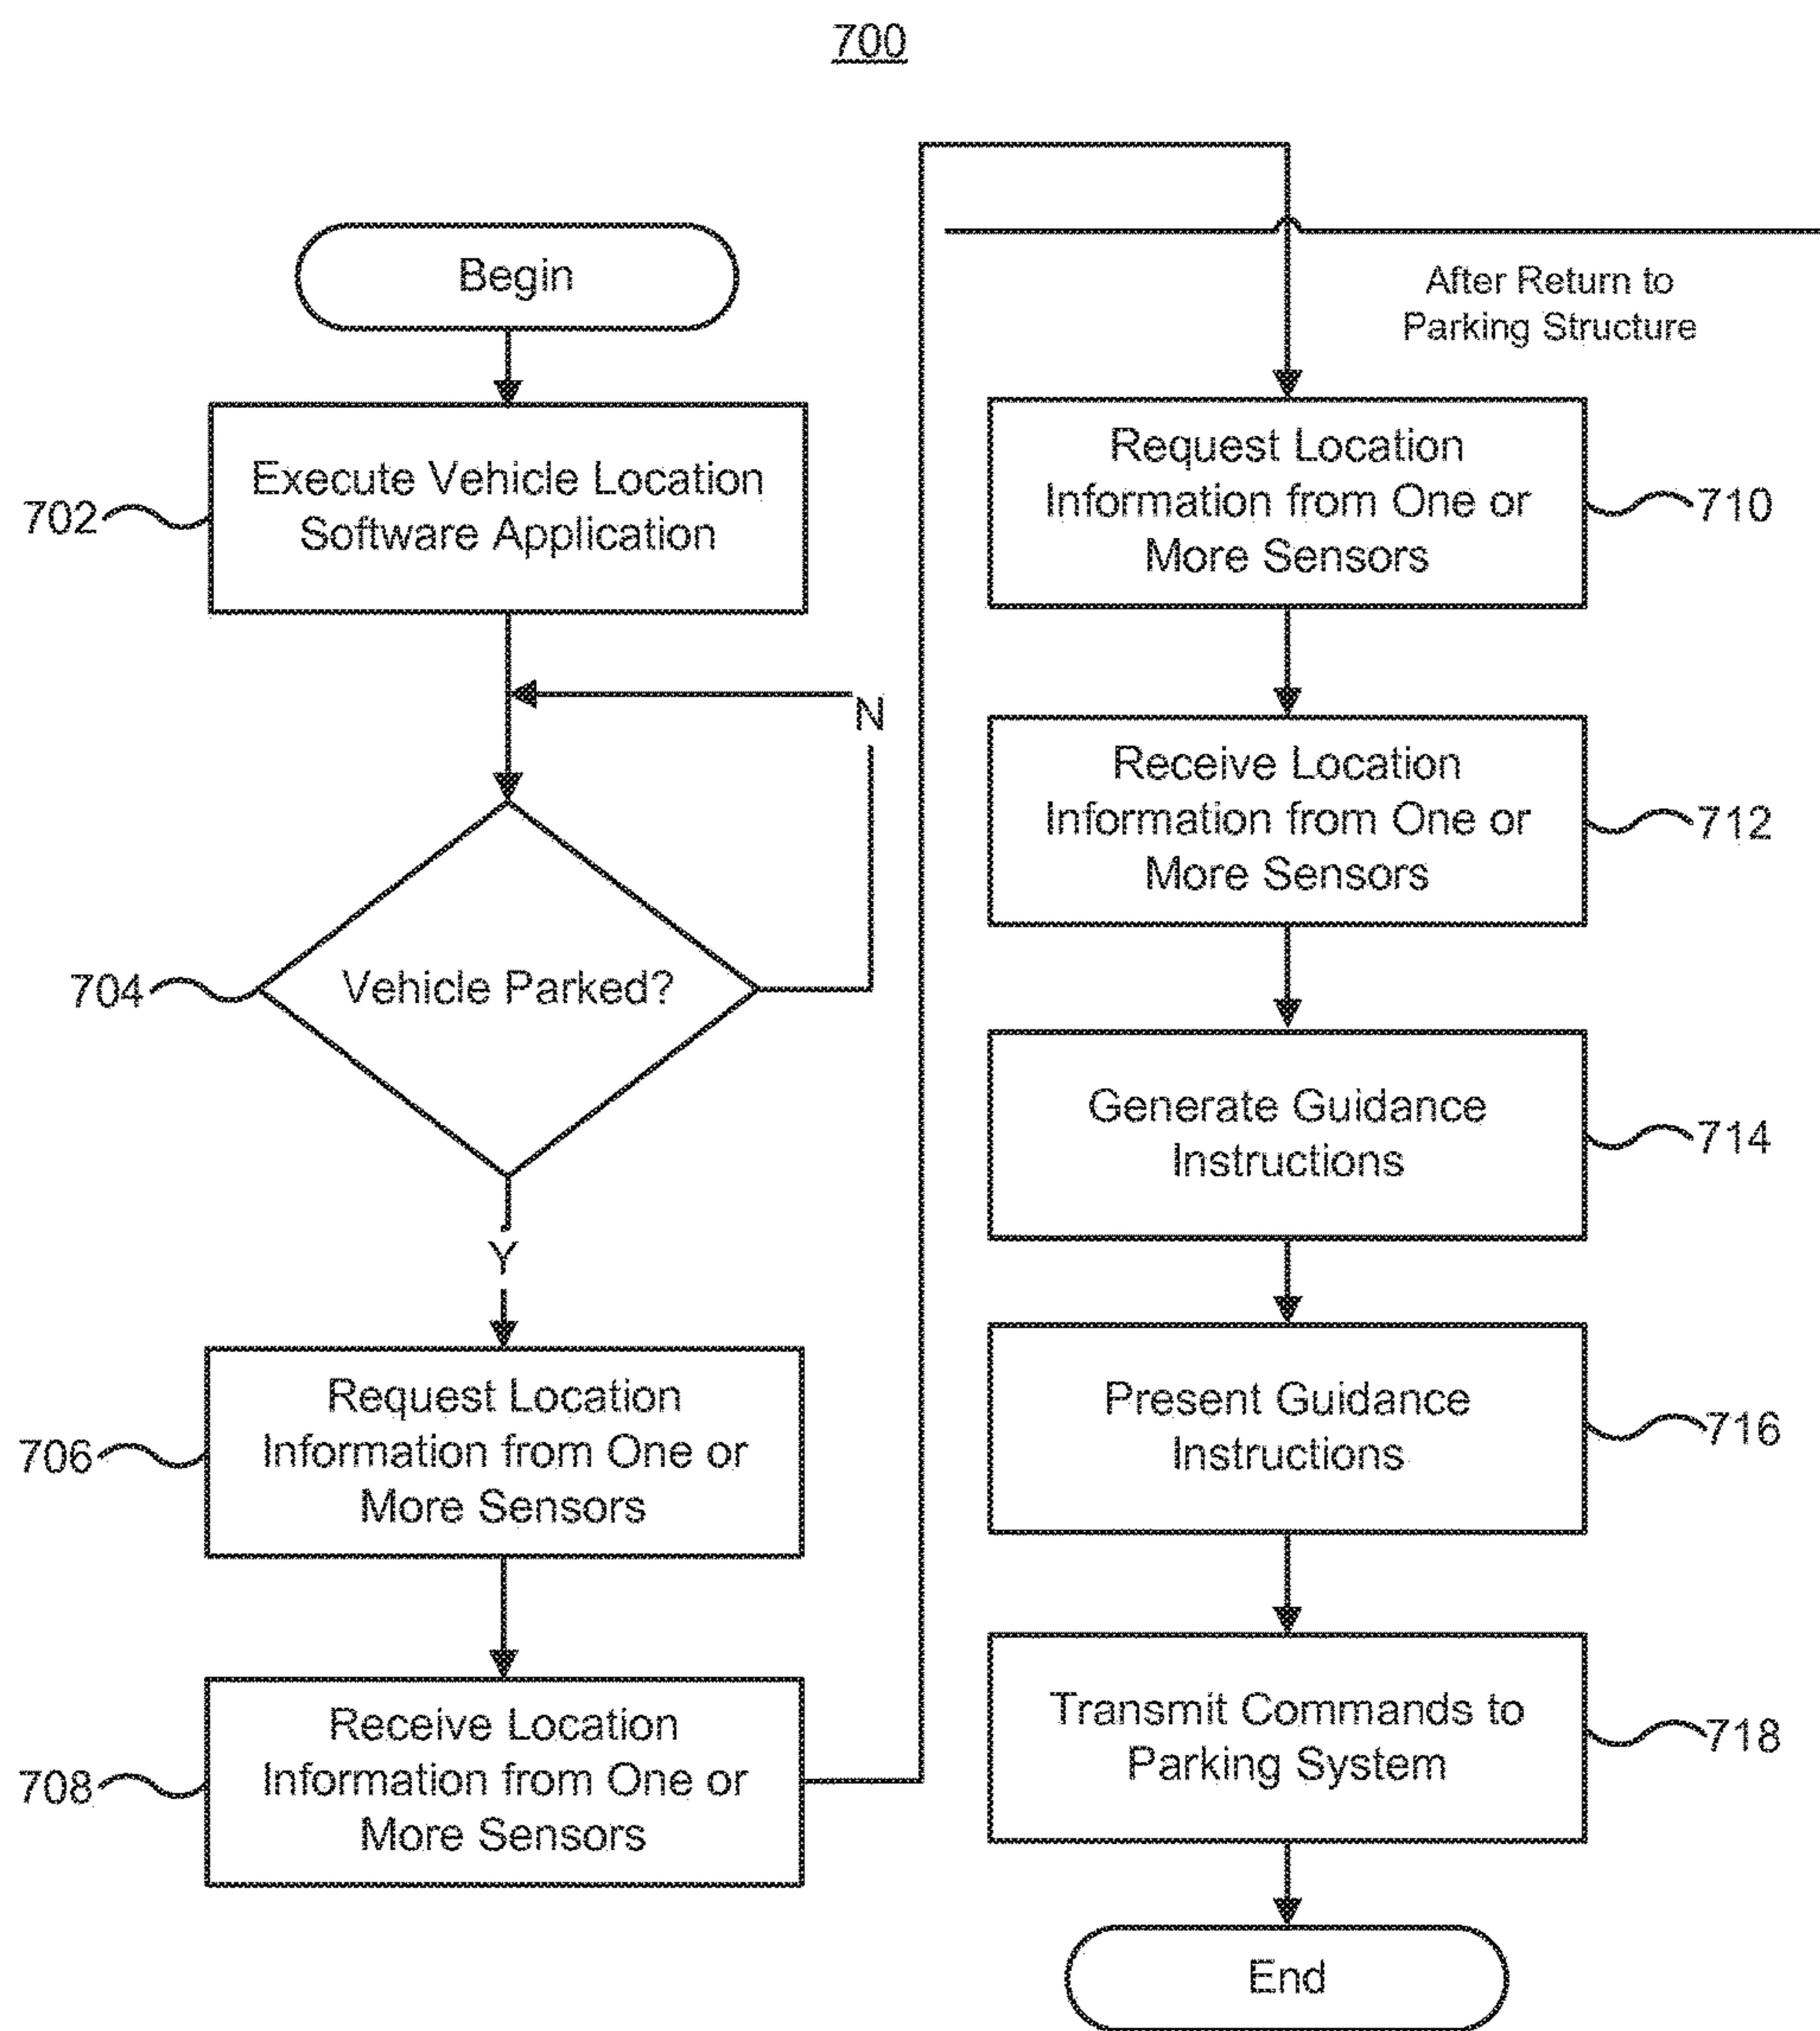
700

Begin

702 Execute Vehicle Location Software Application

N

704 Vehicle Parked?

Y

706 Request Location Information from One or More Sensors

708 Receive Location Information from One or More Sensors

After Return to Parking Structure

Request Location Information from One or More Sensors 710

Receive Location Information from One or More Sensors 712

Generate Guidance Instructions 714

Present Guidance Instructions 716

Transmit Commands to Parking System 718

End